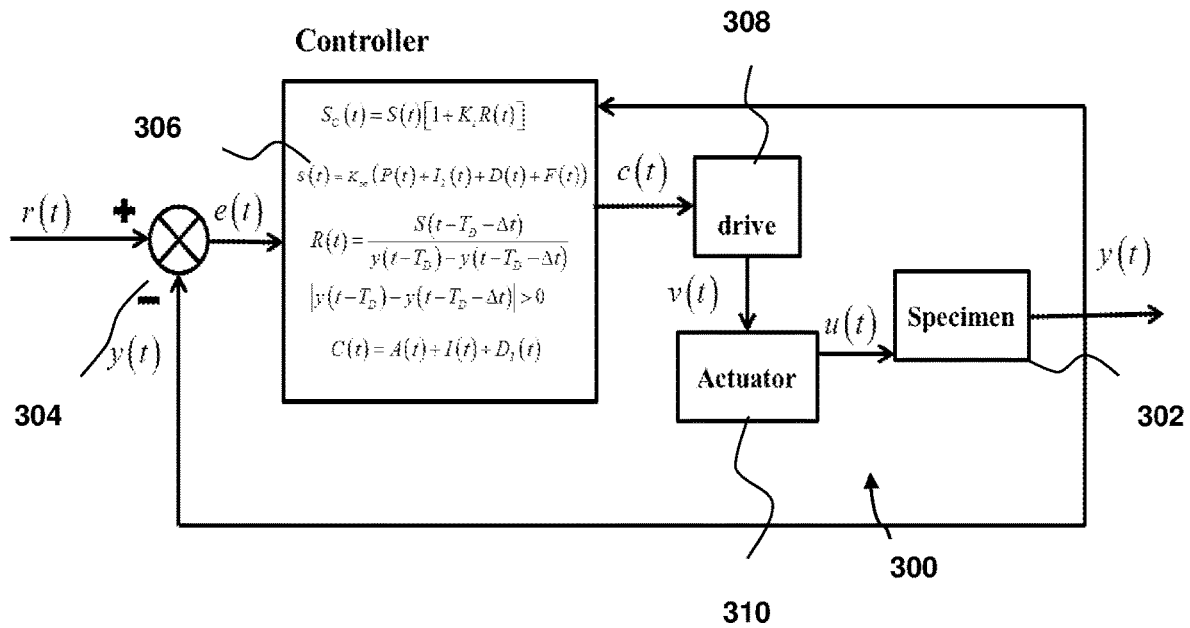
308

Controller

306

$S_C(t) = S(t)\left[1 + K_s R(t)\right]$

$s(t) = K_{sc}\left(P(t) + I_2(t) + D(t) + F(t)\right)$

$R(t) = \frac{S(t - T_D - \Delta t)}{y(t - T_D) - y(t - T_D - \Delta t)}$

$\left|y(t - T_D) - y(t - T_D - \Delta t)\right| > 0$

$C(t) = A(t) + I(t) + D_1(t)$

$r(t)$

+

$e(t)$

−

$y(t)$

$c(t)$

drive

$v(t)$

$u(t)$

Specimen

$y(t)$

Actuator

304

302

300

310